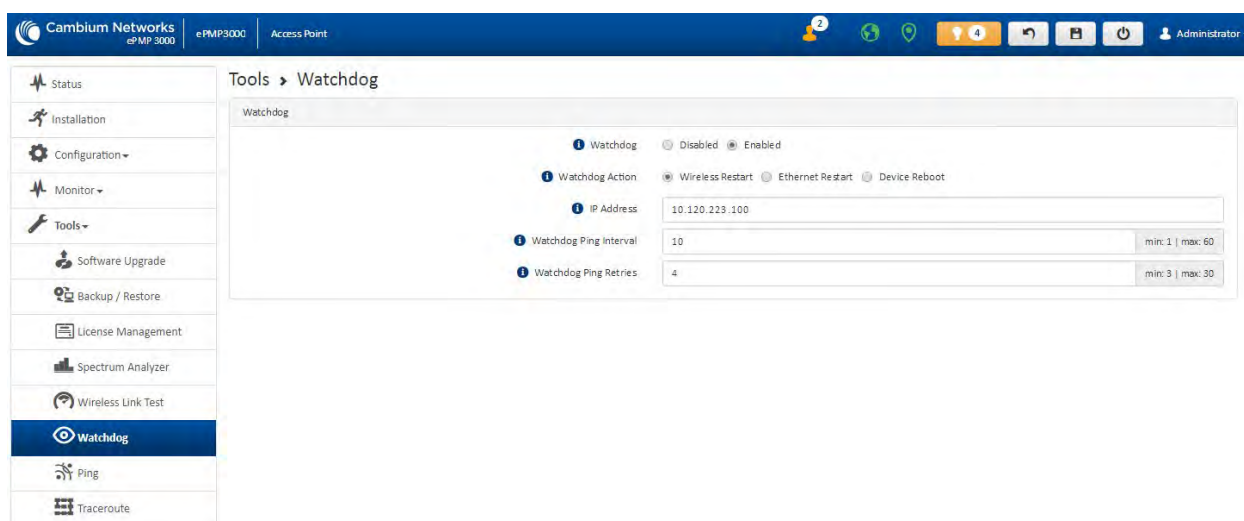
Cambium Networks ePMP 3000 | ePMP3000 | Access Point

2

4

Administrator

Status
Installation
Configuration
Monitor
Tools
Software Upgrade
Backup / Restore
License Management
Spectrum Analyzer
Wireless Link Test
Watchdog
Ping
Traceroute

Tools › Watchdog

Watchdog

Watchdog: Disabled Enabled

Watchdog Action: Wireless Restart Ethernet Restart Device Reboot

IP Address: 10.120.223.100

Watchdog Ping Interval: 10 min: 1 | max: 60

Watchdog Ping Retries: 4 min: 3 | max: 30